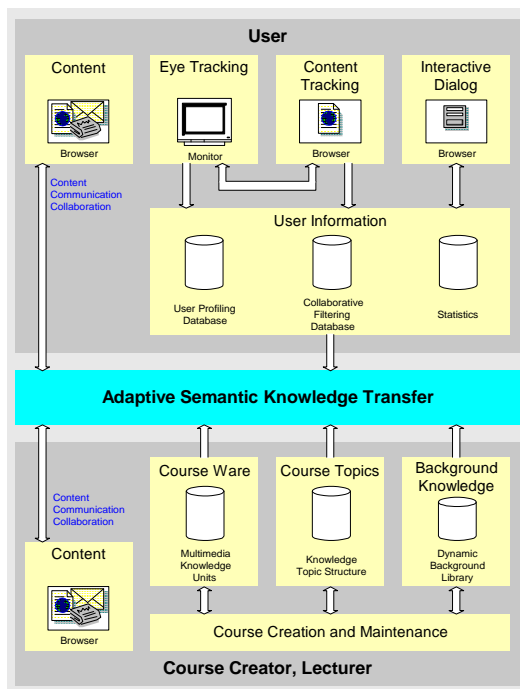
User

Content

Browser

Eye Tracking

Monitor

Content Tracking

Browser

Interactive Dialog

Browser

Content
Communication
Collaboration

User Information

User Profiling Database

Collaborative Filtering Database

Statistics

Adaptive Semantic Knowledge Transfer

Content
Communication
Collaboration

Course Ware

Multimedia Knowledge Units

Course Topics

Knowledge Topic Structure

Background Knowledge

Dynamic Background Library

Content

Browser

Course Creation and Maintenance

Course Creator, Lecturer